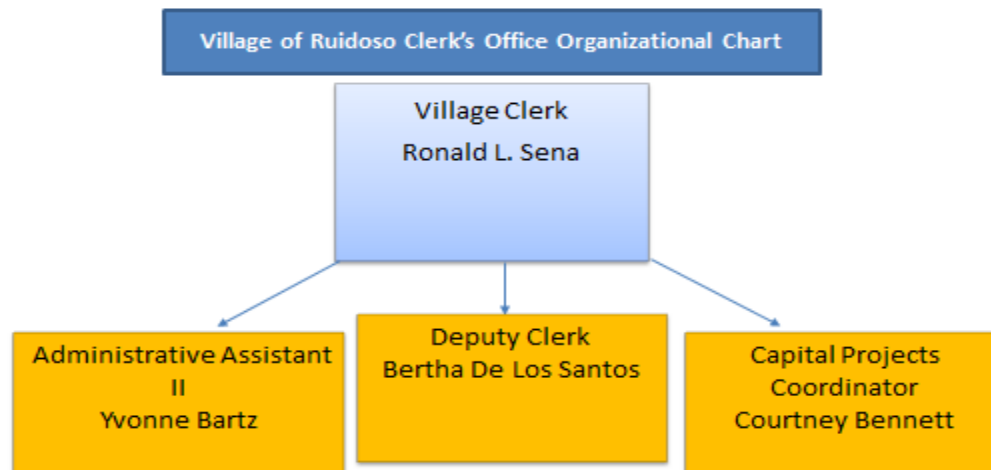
Village of Ruidoso Clerk’s Office Organizational Chart

Village Clerk
Ronald L. Sena

Administrative Assistant II
Yvonne Bartz

Deputy Clerk
Bertha De Los Santos

Capital Projects Coordinator
Courtney Bennett